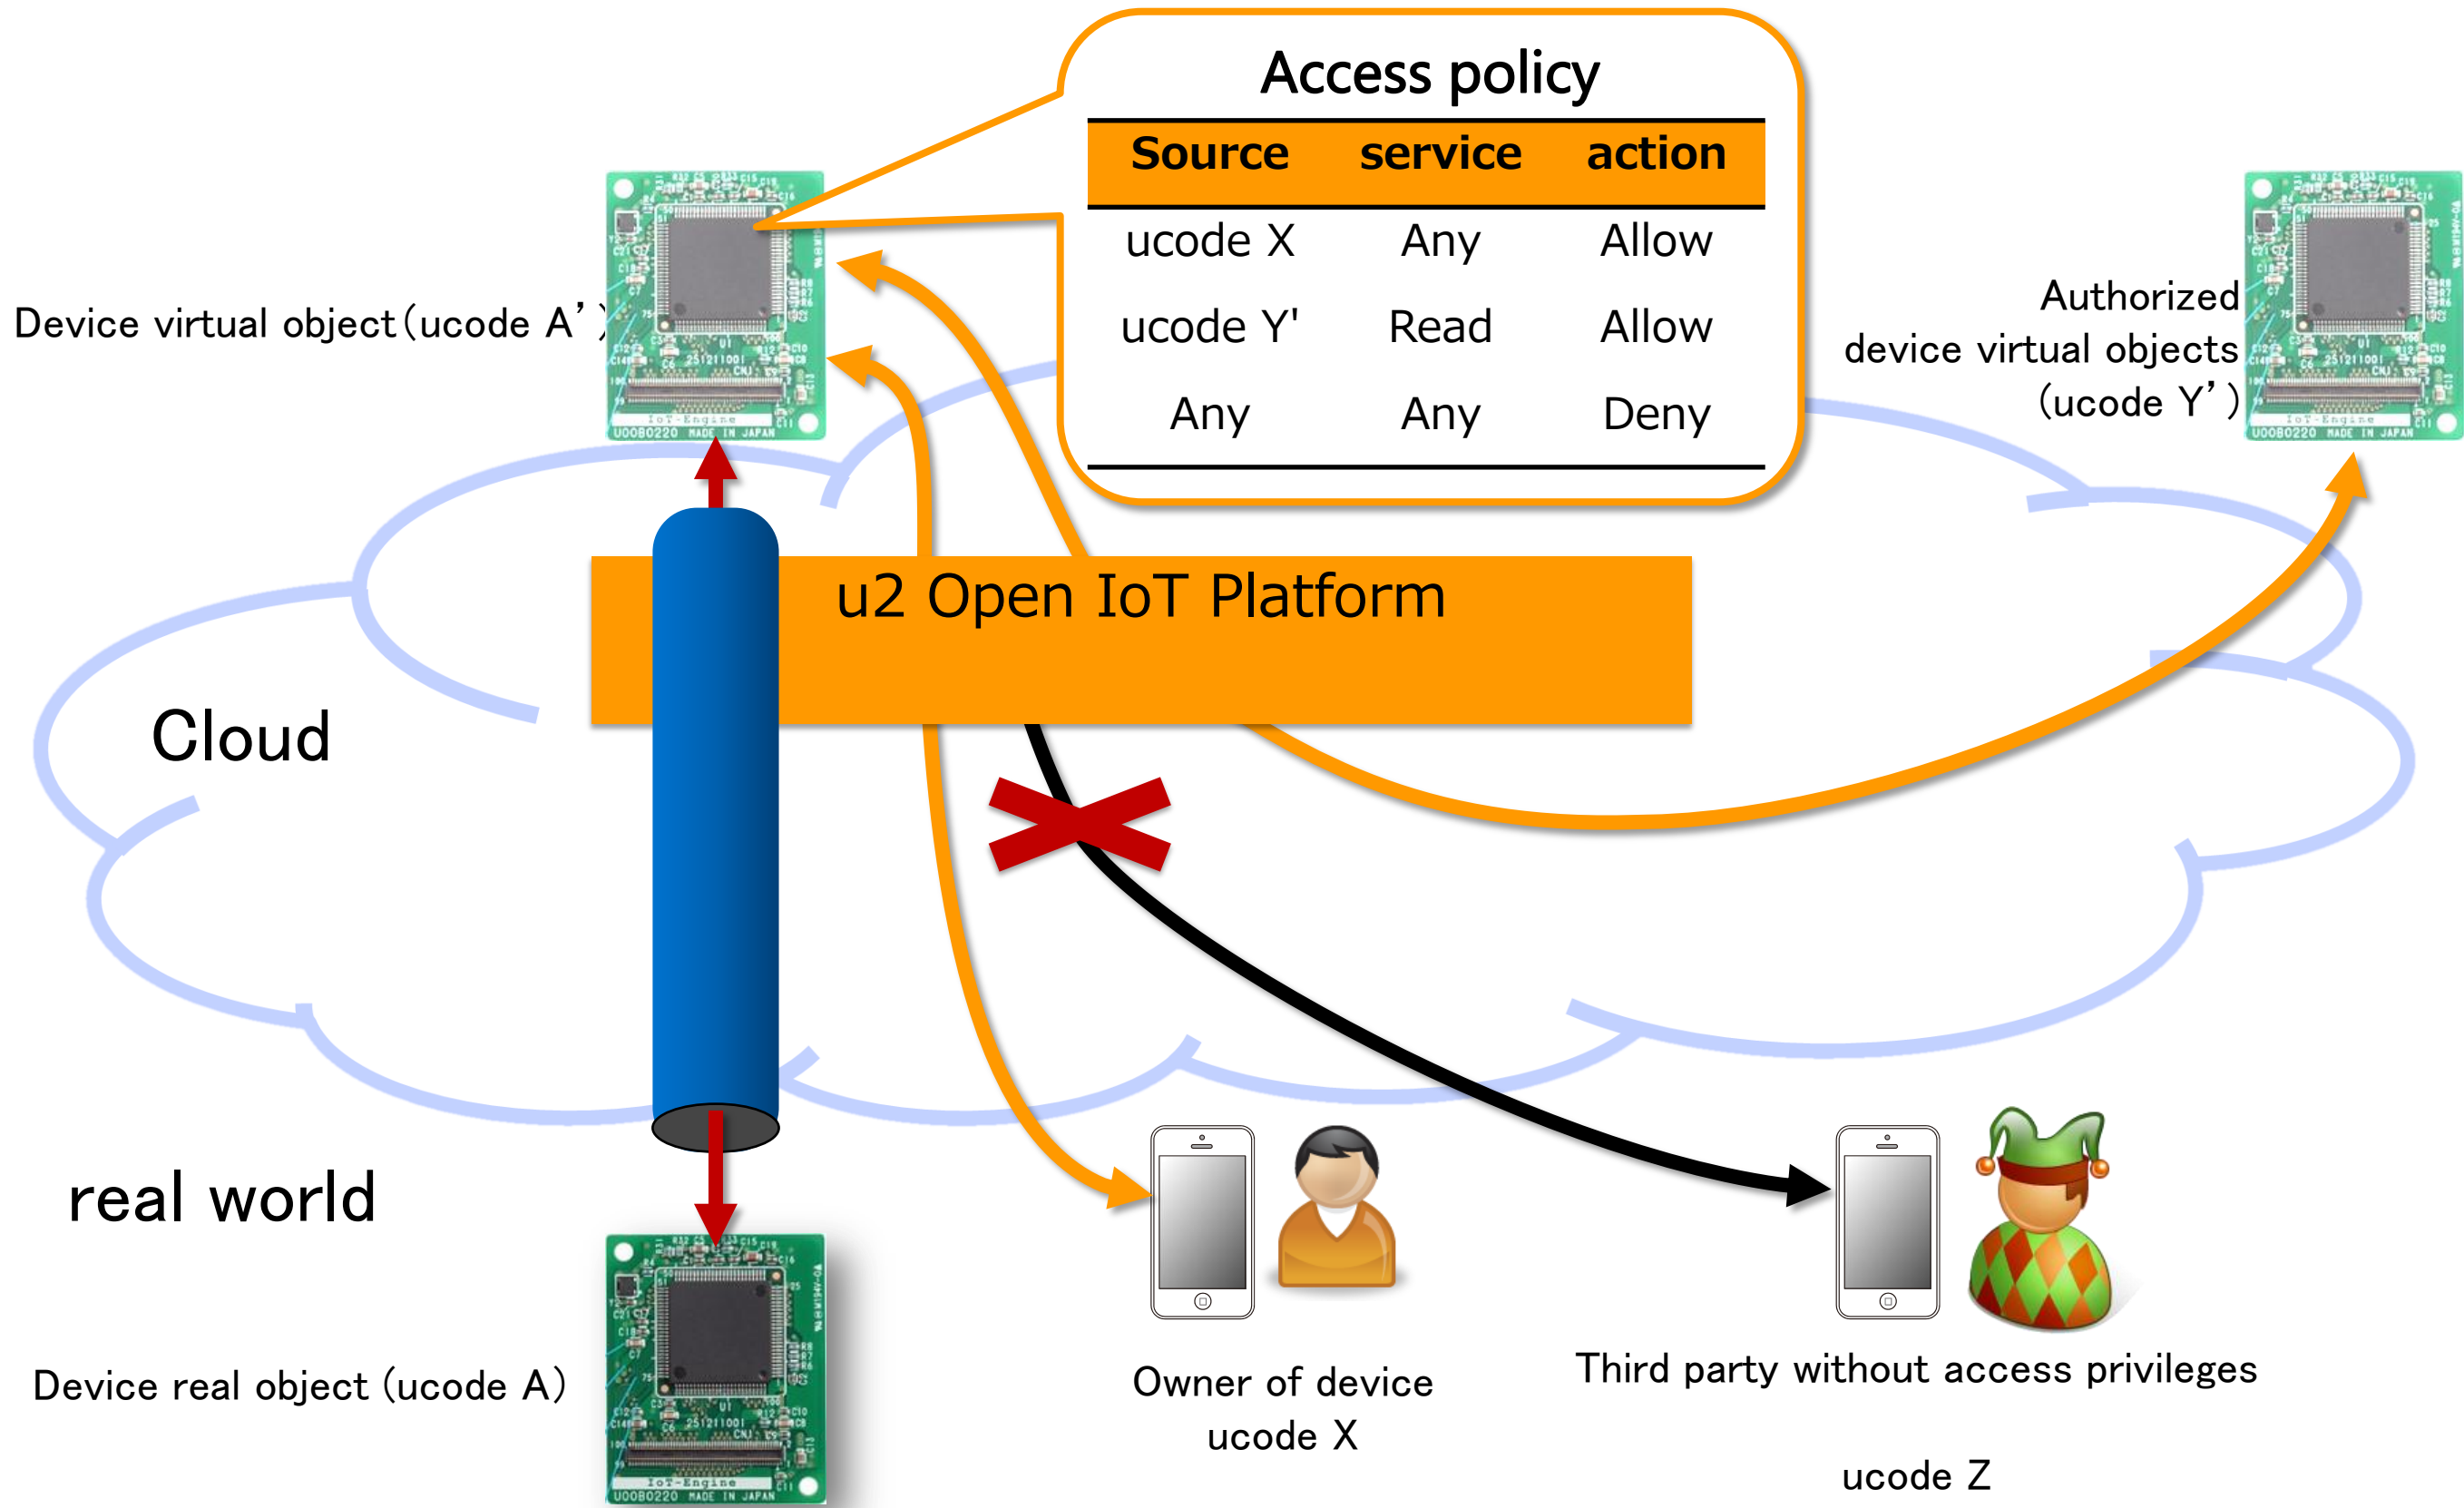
Access policy

| Source | service | action |
|---|---|---|
| ucode X | Any | Allow |
| ucode Y' | Read | Allow |
| Any | Any | Deny |

Device virtual object（ucode A’）

Authorized device virtual objects （ucode Y’）

u2 Open IoT Platform

Cloud

real world

Device real object（ucode A）

Owner of device ucode X

Third party without access privileges

ucode Z